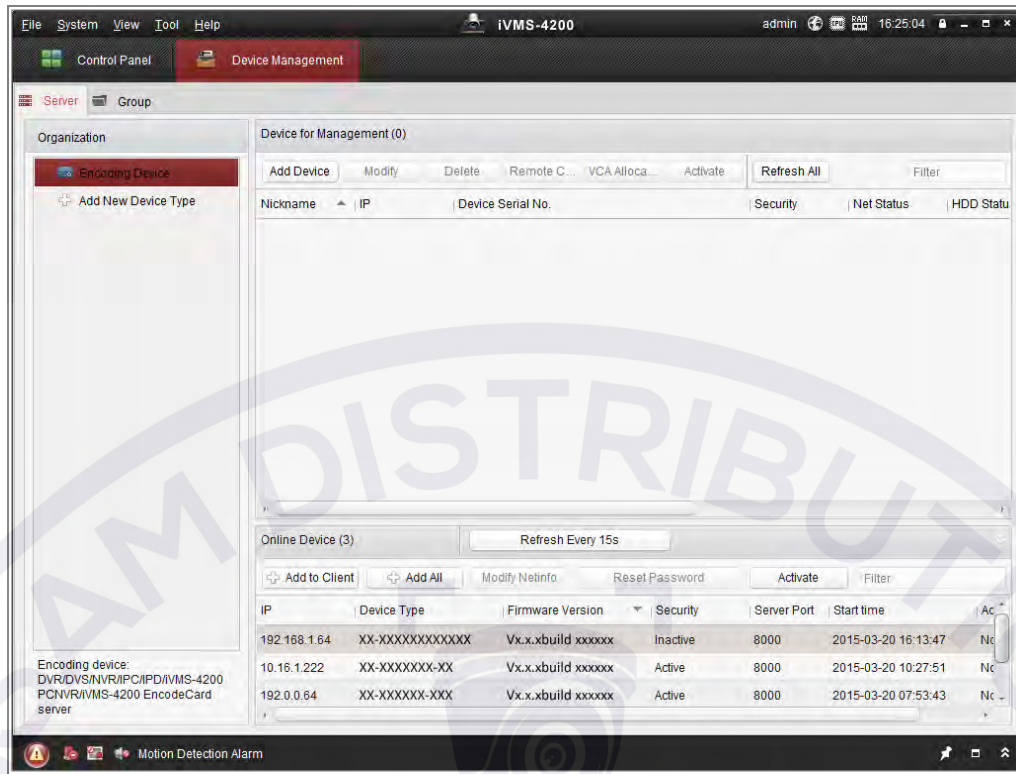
File System View Tool Help
iVMS-4200
admin 16:25:04
Control Panel
Device Management
Server Group
Organization
Encoding Device
Add New Device Type
Device for Management (0)
Add Device Modify Delete Remote C... VCA Alloca... Activate Refresh All Filter

| Nickname | IP | Device Serial No. | Security | Net Status | HDD Statu |
|---|---|---|---|---|---|

Online Device (3)
Refresh Every 15s
Add to Client Add All Modify Netinfo Reset Password Activate Filter

| IP | Device Type | Firmware Version | Security | Server Port | Start time | Ac |
|---|---|---|---|---|---|---|
| 192.168.1.64 | XX-XXXXXXXXXXXX | Vx.x.xbuild xxxxxx | Inactive | 8000 | 2015-03-20 16:13:47 | No |
| 10.16.1.222 | XX-XXXXXXX-XX | Vx.x.xbuild xxxxxx | Active | 8000 | 2015-03-20 10:27:51 | No |
| 192.0.0.64 | XX-XXXXXX-XXX | Vx.x.xbuild xxxxxx | Active | 8000 | 2015-03-20 07:53:43 | No |

Encoding device: DVR/DVS/NVR/IPC/IPD/iVMS-4200 PCNVR/iVMS-4200 EncodeCard server
Motion Detection Alarm